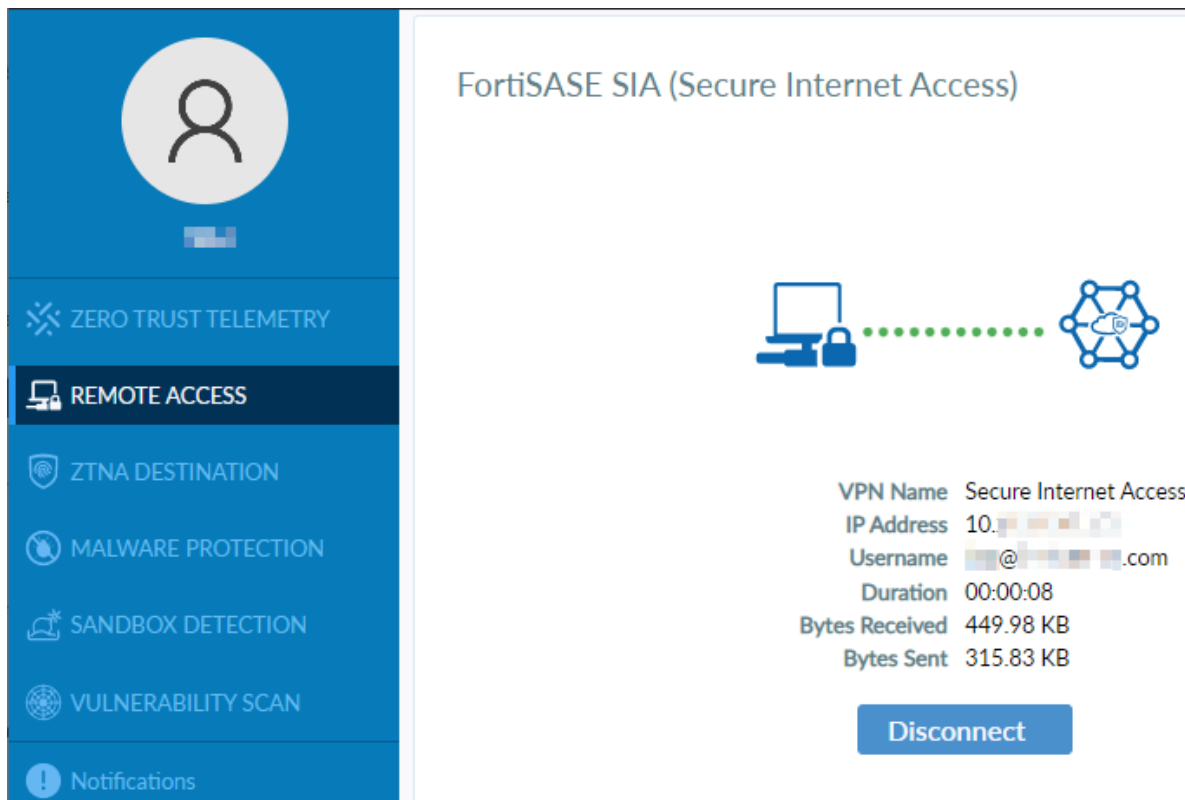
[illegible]

ZERO TRUST TELEMETRY

REMOTE ACCESS

ZTNA DESTINATION

MALWARE PROTECTION

SANDBOX DETECTION

VULNERABILITY SCAN

Notifications

FortiSASE SIA (Secure Internet Access)

| | |
|---|---|
| VPN Name | Secure Internet Access |
| IP Address | 10.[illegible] |
| Username | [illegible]@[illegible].com |
| Duration | 00:00:08 |
| Bytes Received | 449.98 KB |
| Bytes Sent | 315.83 KB |

Disconnect